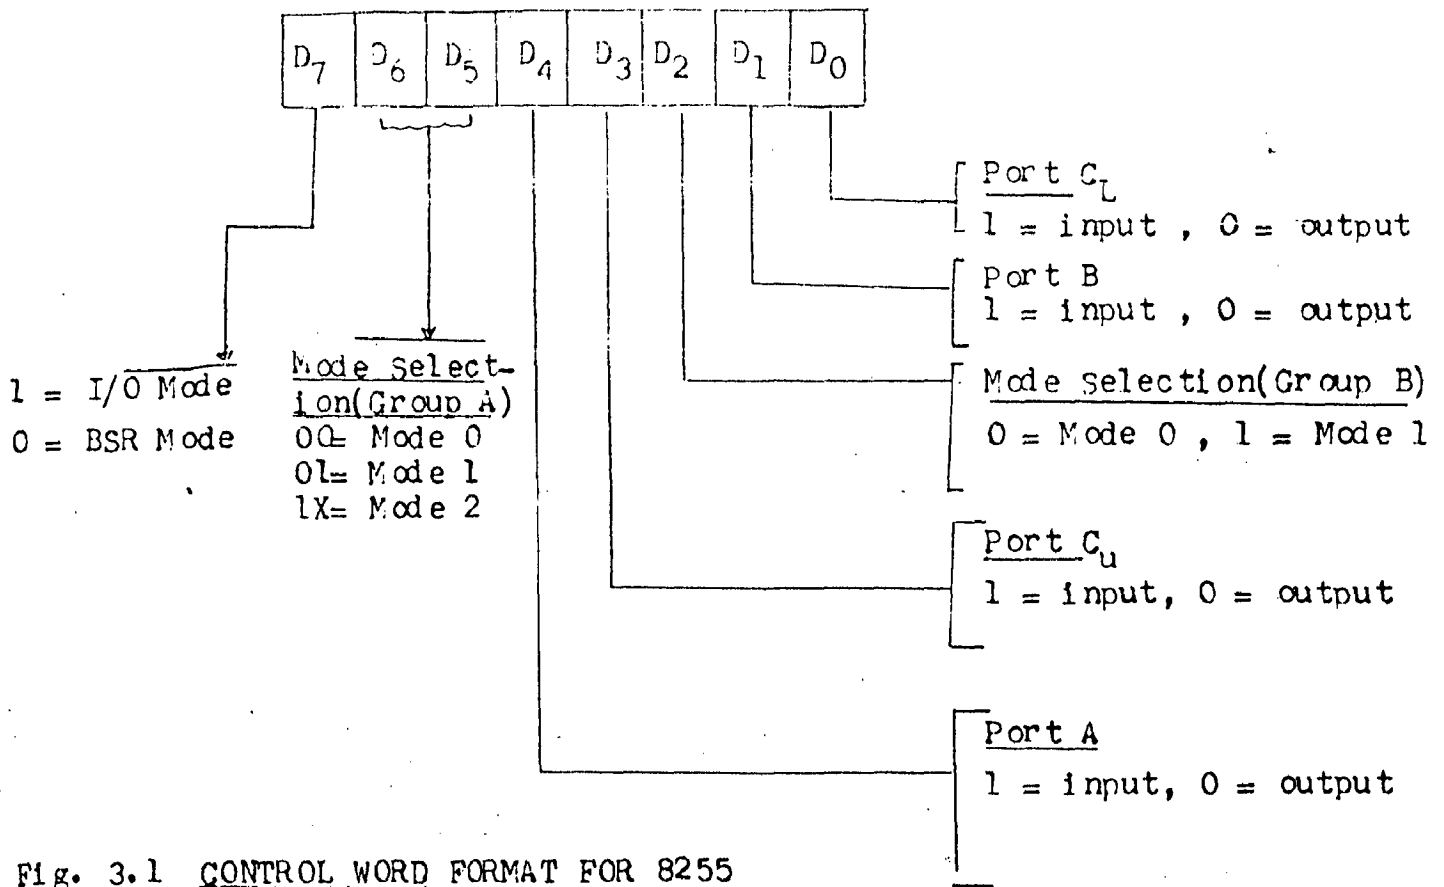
| $D_7$ | $D_6$ | $D_5$ | $D_4$ | $D_3$ | $D_2$ | $D_1$ | $D_0$ |
|---|---|---|---|---|---|---|---|

1 = I/O Mode
0 = BSR Mode

Mode Selection(Group A)
00= Mode 0
01= Mode 1
1X= Mode 2

Port $C_L$
1 = input , 0 = output

Port B
1 = input , 0 = output

Mode Selection(Group B)
0 = Mode 0 , 1 = Mode 1

Port $C_u$
1 = input, 0 = output

Port A
1 = input, 0 = output

Fig. 3.1 CONTROL WORD FORMAT FOR 8255